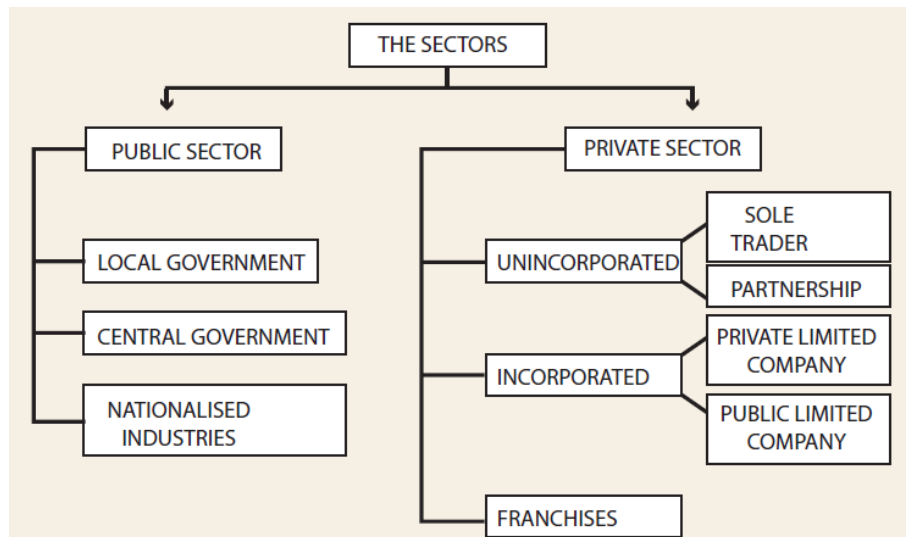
THE SECTORS

PUBLIC SECTOR

LOCAL GOVERNMENT

CENTRAL GOVERNMENT

NATIONALISED INDUSTRIES

PRIVATE SECTOR

UNINCORPORATED

SOLE TRADER

PARTNERSHIP

INCORPORATED

PRIVATE LIMITED COMPANY

PUBLIC LIMITED COMPANY

FRANCHISES